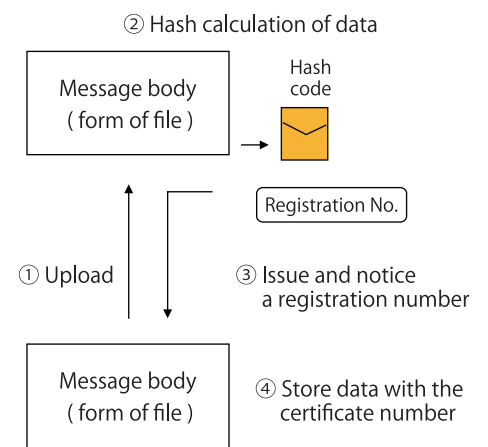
② Hash calculation of data

Message body
( form of file )

Hash
code

Registration No.

① Upload

③ Issue and notice
a registration number

Message body
( form of file )

④ Store data with the
certificate number